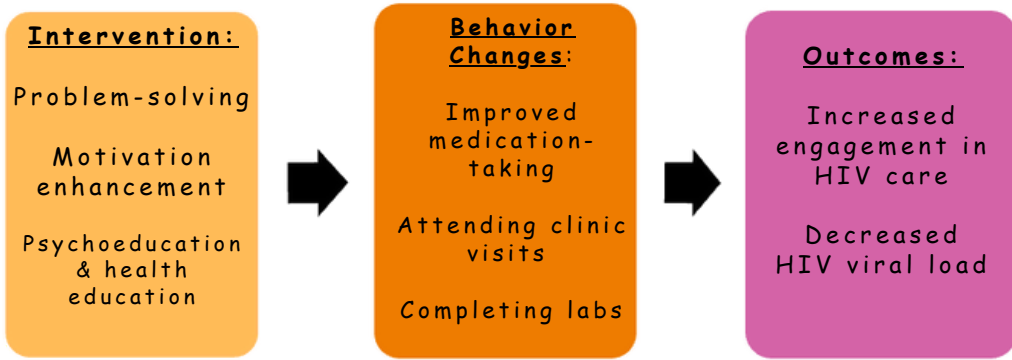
Intervention:

Problem-solving

Motivation enhancement

Psychoeducation & health education

Behavior Changes:

Improved medication-taking

Attending clinic visits

Completing labs

Outcomes:

Increased engagement in HIV care

Decreased HIV viral load